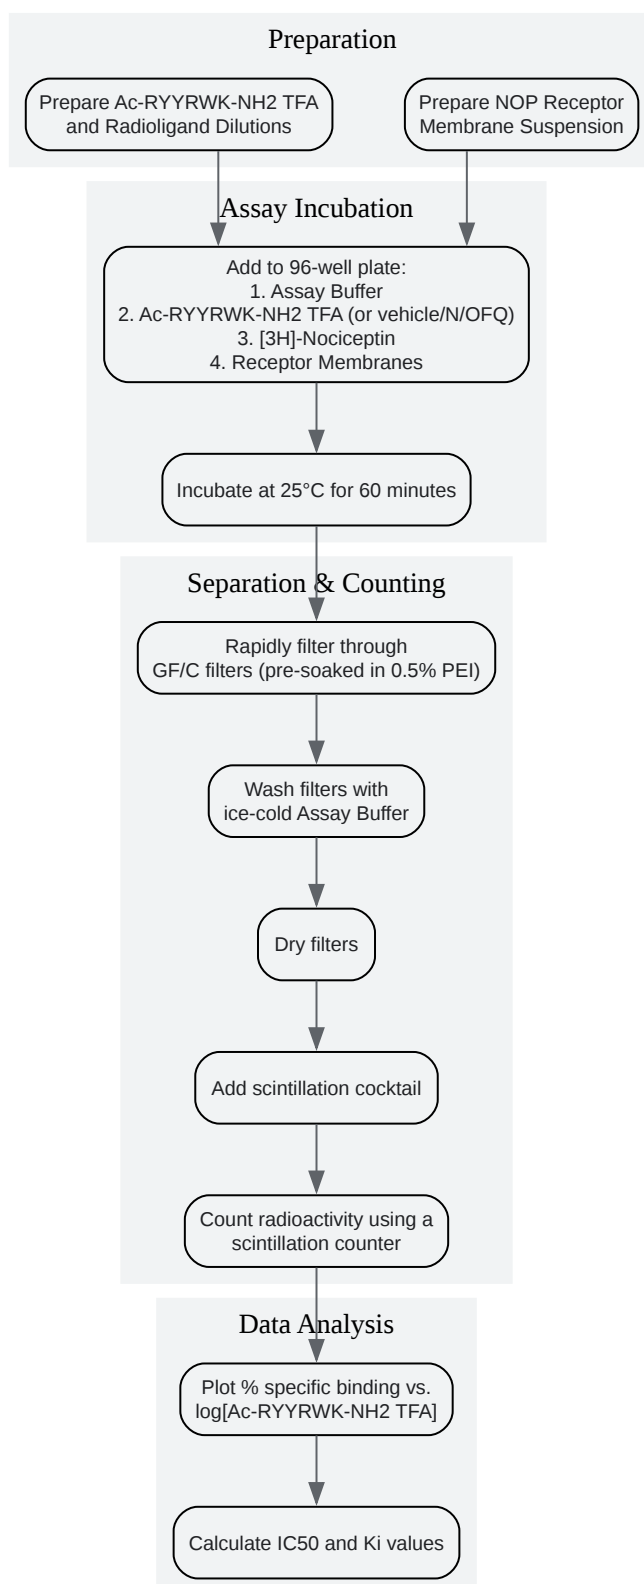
Preparation

Prepare Ac-RYYRWK-NH2 TFA and Radioligand Dilutions

Prepare NOP Receptor Membrane Suspension

Assay Incubation

Add to 96-well plate:
1. Assay Buffer
2. Ac-RYYRWK-NH2 TFA (or vehicle/N/OFQ)
3. [3H]-Nociceptin
4. Receptor Membranes

Incubate at 25°C for 60 minutes

Separation & Counting

Rapidly filter through GF/C filters (pre-soaked in 0.5% PEI)

Wash filters with ice-cold Assay Buffer

Dry filters

Add scintillation cocktail

Count radioactivity using a scintillation counter

Data Analysis

Plot % specific binding vs. log[Ac-RYYRWK-NH2 TFA]

Calculate IC50 and Ki values